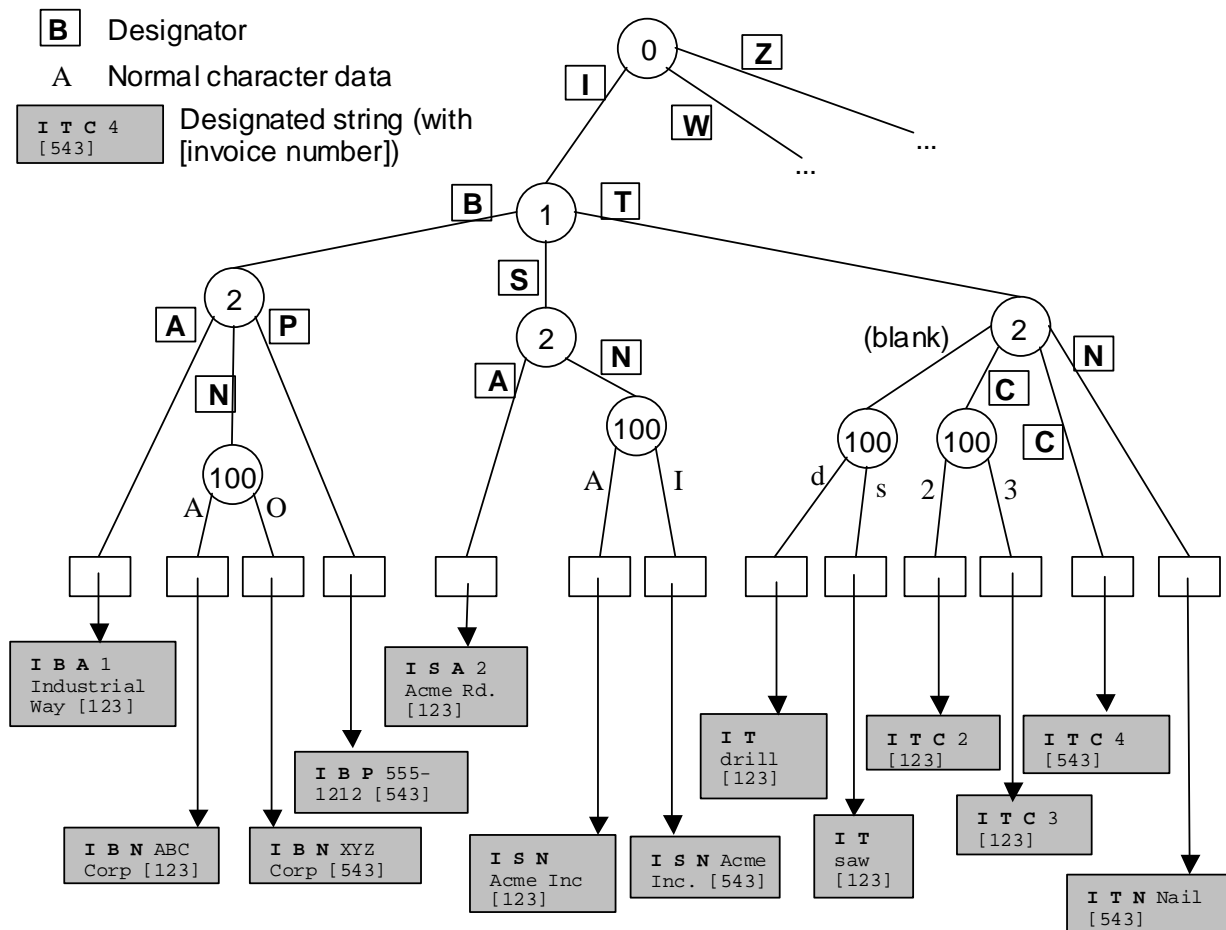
B Designator
A Normal character data
I T C 4 [543] Designated string (with [invoice number])

0
I
Z
W
...
...
B
1
T
S
2
A
P
N
100
A
O
2
A
N
100
A
I
(blank)
2
C
N
100
100
C
d
s
2
3

I B A 1 Industrial Way [123]
I S A 2 Acme Rd. [123]
I T drill [123]
I T C 2 [123]
I T C 4 [543]
I B P 555-1212 [543]
I T C 3 [123]
I B N ABC Corp [123]
I B N XYZ Corp [543]
I S N Acme Inc [123]
I S N Acme Inc. [543]
I T saw [123]
I T N Nail [543]